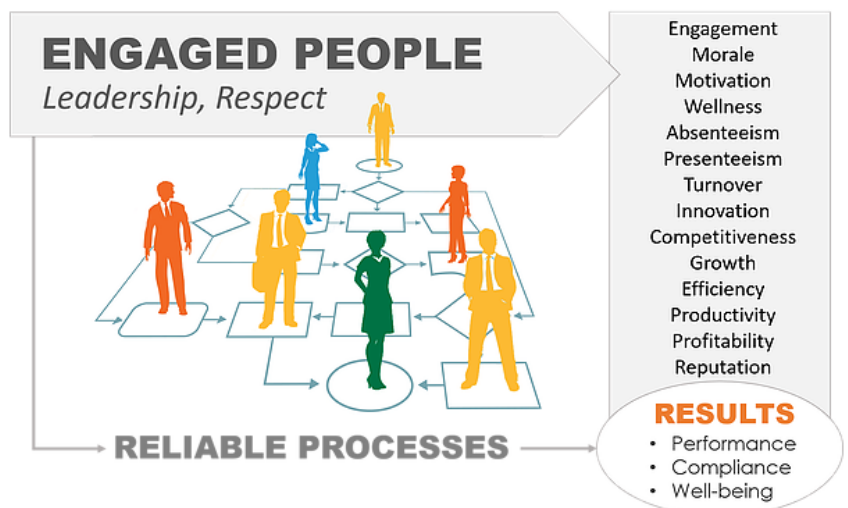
ENGAGED PEOPLE
Leadership, Respect

Engagement
Morale
Motivation
Wellness
Absenteeism
Presenteeism
Turnover
Innovation
Competitiveness
Growth
Efficiency
Productivity
Profitability
Reputation

RELIABLE PROCESSES

RESULTS
• Performance
• Compliance
• Well-being